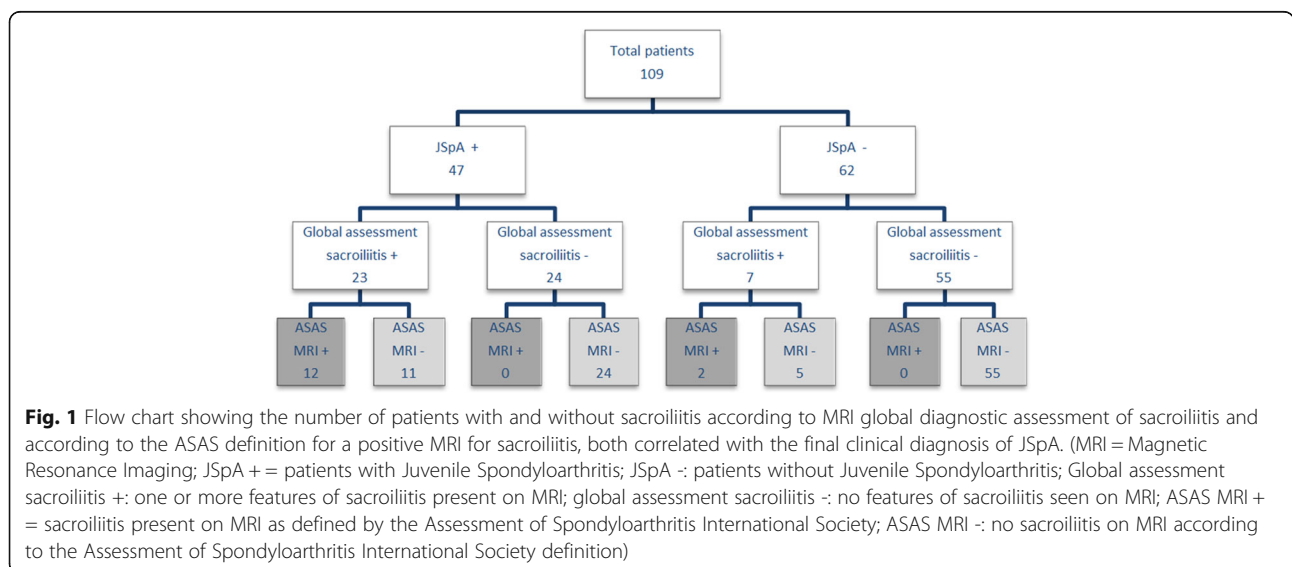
Total patients
109

JSpA +
47

JSpA -
62

Global assessment sacroiliitis +
23

Global assessment sacroiliitis -
24

Global assessment sacroiliitis +
7

Global assessment sacroiliitis -
55

ASAS MRI +
12

ASAS MRI -
11

ASAS MRI +
0

ASAS MRI -
24

ASAS MRI +
2

ASAS MRI -
5

ASAS MRI +
0

ASAS MRI -
55

**Fig. 1** Flow chart showing the number of patients with and without sacroiliitis according to MRI global diagnostic assessment of sacroiliitis and according to the ASAS definition for a positive MRI for sacroiliitis, both correlated with the final clinical diagnosis of JSpA. (MRI = Magnetic Resonance Imaging; JSpA + = patients with Juvenile Spondyloarthritis; JSpA -: patients without Juvenile Spondyloarthritis; Global assessment sacroiliitis +: one or more features of sacroiliitis present on MRI; global assessment sacroiliitis -: no features of sacroiliitis seen on MRI; ASAS MRI + = sacroiliitis present on MRI as defined by the Assessment of Spondyloarthritis International Society; ASAS MRI -: no sacroiliitis on MRI according to the Assessment of Spondyloarthritis International Society definition)